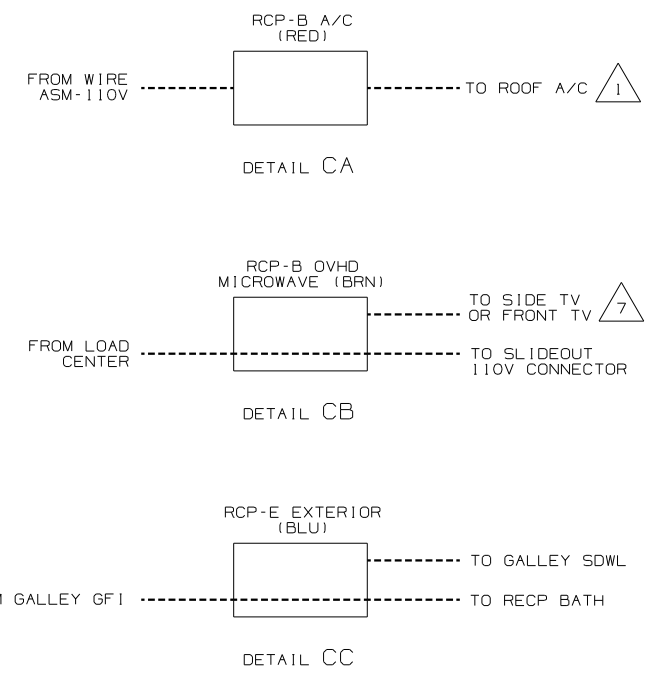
RCP-B A/C
(RED)

FROM WIRE
ASM-110V

TO ROOF A/C

1

DETAIL CA

RCP-B OVHD
MICROWAVE (BRN)

TO SIDE TV
OR FRONT TV

7

FROM LOAD
CENTER

TO SLIDEOUT
110V CONNECTOR

DETAIL CB

RCP-E EXTERIOR
(BLU)

TO GALLEY SDWL

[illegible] GALLEY GFI

TO RECP BATH

DETAIL CC